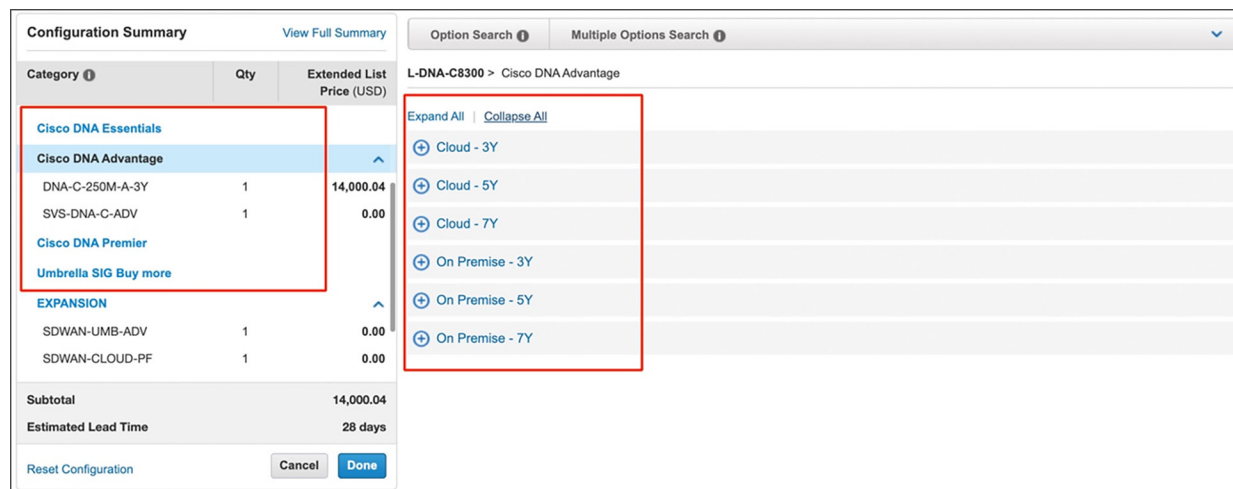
Configuration Summary View Full Summary

| Category | Qty | Extended List Price (USD) |
|---|---|---|
| Cisco DNA Essentials | | |
| Cisco DNA Advantage | | |
| DNA-C-250M-A-3Y | 1 | 14,000.04 |
| SVS-DNA-C-ADV | 1 | 0.00 |
| Cisco DNA Premier | | |
| Umbrella SIG Buy more | | |
| EXPANSION | | |
| SDWAN-UMB-ADV | 1 | 0.00 |
| SDWAN-CLOUD-PF | 1 | 0.00 |
| Subtotal | | 14,000.04 |
| Estimated Lead Time | | 28 days |

Reset Configuration Cancel Done

Option Search Multiple Options Search

L-DNA-C8300 > Cisco DNA Advantage

Expand All | Collapse All

Cloud - 3Y
Cloud - 5Y
Cloud - 7Y
On Premise - 3Y
On Premise - 5Y
On Premise - 7Y